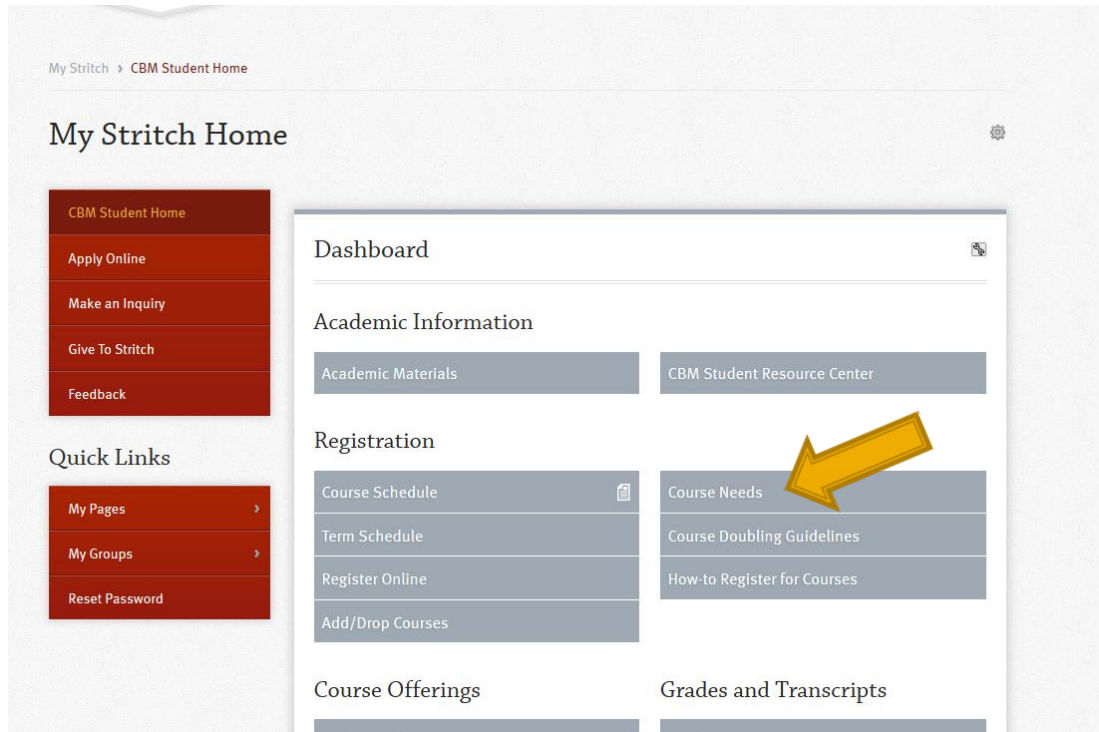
My Stritch › CBM Student Home

My Stritch Home

CBM Student Home
Apply Online
Make an Inquiry
Give To Stritch
Feedback

Quick Links

My Pages ›
My Groups ›
Reset Password

Dashboard

Academic Information

Academic Materials
CBM Student Resource Center

Registration

Course Schedule
Term Schedule
Register Online
Add/Drop Courses

Course Needs
Course Doubling Guidelines
How-to Register for Courses

Course Offerings

Grades and Transcripts